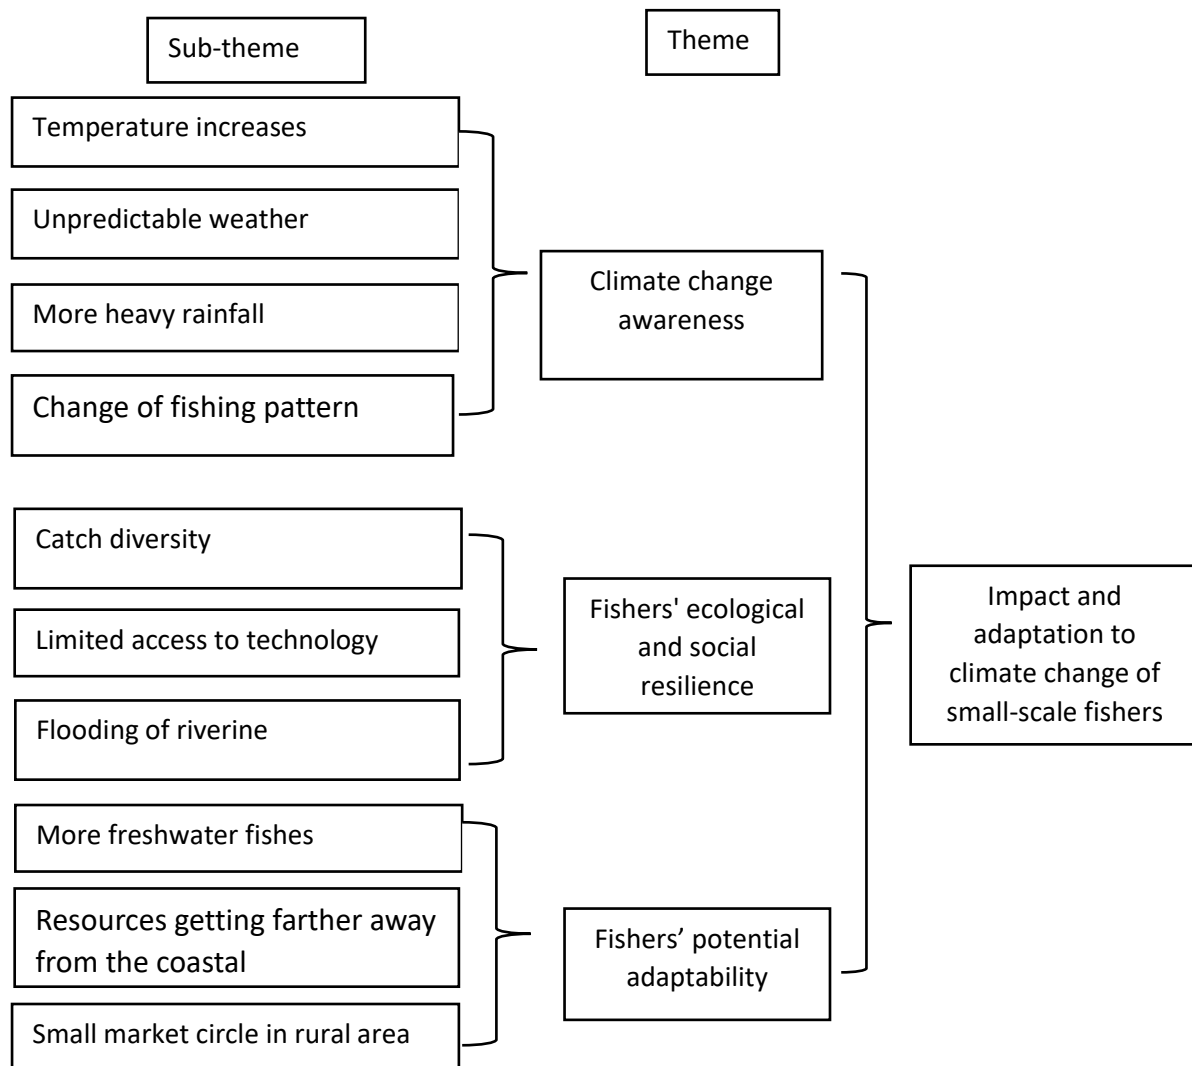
Sub-theme

Theme

Temperature increases

Unpredictable weather

More heavy rainfall

Change of fishing pattern

Climate change awareness

Catch diversity

Limited access to technology

Flooding of riverine

Fishers' ecological and social resilience

More freshwater fishes

Resources getting farther away from the coastal

Small market circle in rural area

Fishers’ potential adaptability

Impact and adaptation to climate change of small-scale fishers